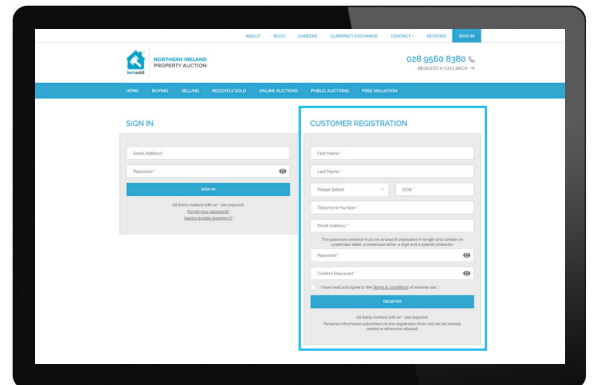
ABOUT BLOG CAREERS CURRENCY EXCHANGE CONTACT REVIEWS SIGN IN

NORTHERN IRELAND PROPERTY AUCTION

bensold

028 9560 8380

REQUEST A CALLBACK

HOME BUYING SELLING RECENTLY SOLD ONLINE AUCTIONS PUBLIC AUCTIONS FREE VALUATION

SIGN IN

Email Address *

Password *

SIGN IN

All fields marked with an * are required.

Forgot your password?

Having trouble logging in?

CUSTOMER REGISTRATION

First Name *

Last Name *

Please Select

DOB *

Telephone Number *

Email Address *

The password entered must be at least 8 characters in length and contain an uppercase letter, a lowercase letter, a digit and a special character.

Password *

Confirm Password *

I have read and agree to the Terms & Conditions of website use *

REGISTER

All fields marked with an * are required.

Personal information submitted via the registration form will not be shared, rented or otherwise abused.